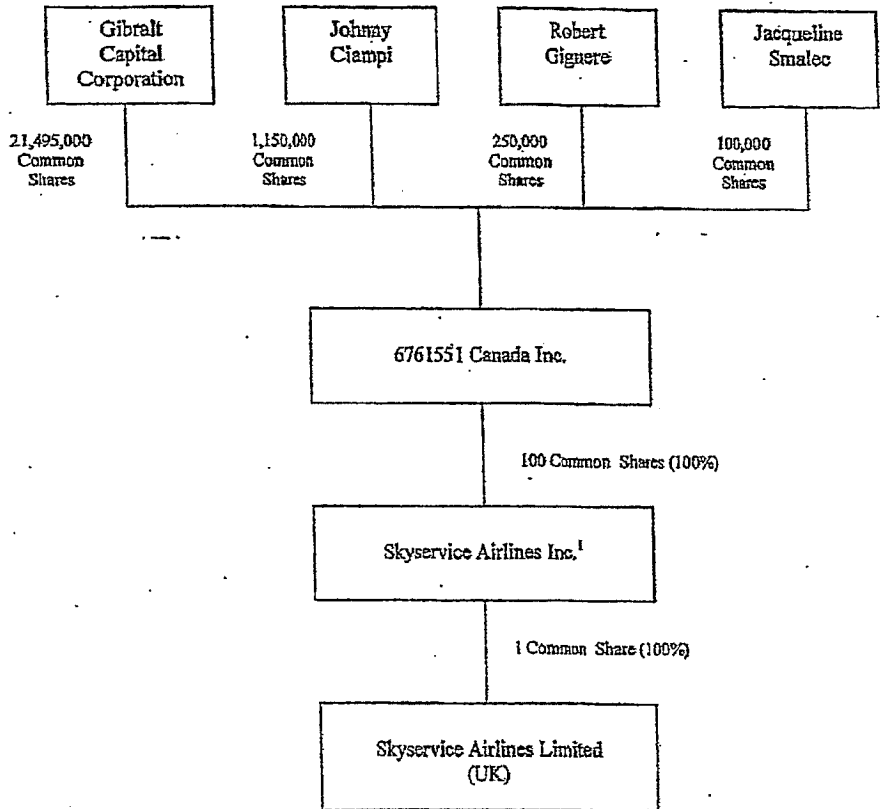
Gibralt Capital Corporation

Johnny Ciampi

Robert Giguere

Jacqueline Smalec

21,495,000 Common Shares

1,150,000 Common Shares

250,000 Common Shares

100,000 Common Shares

6761551 Canada Inc.

100 Common Shares (100%)

Skyservice Airlines Inc.$^1$

1 Common Share (100%)

Skyservice Airlines Limited (UK)